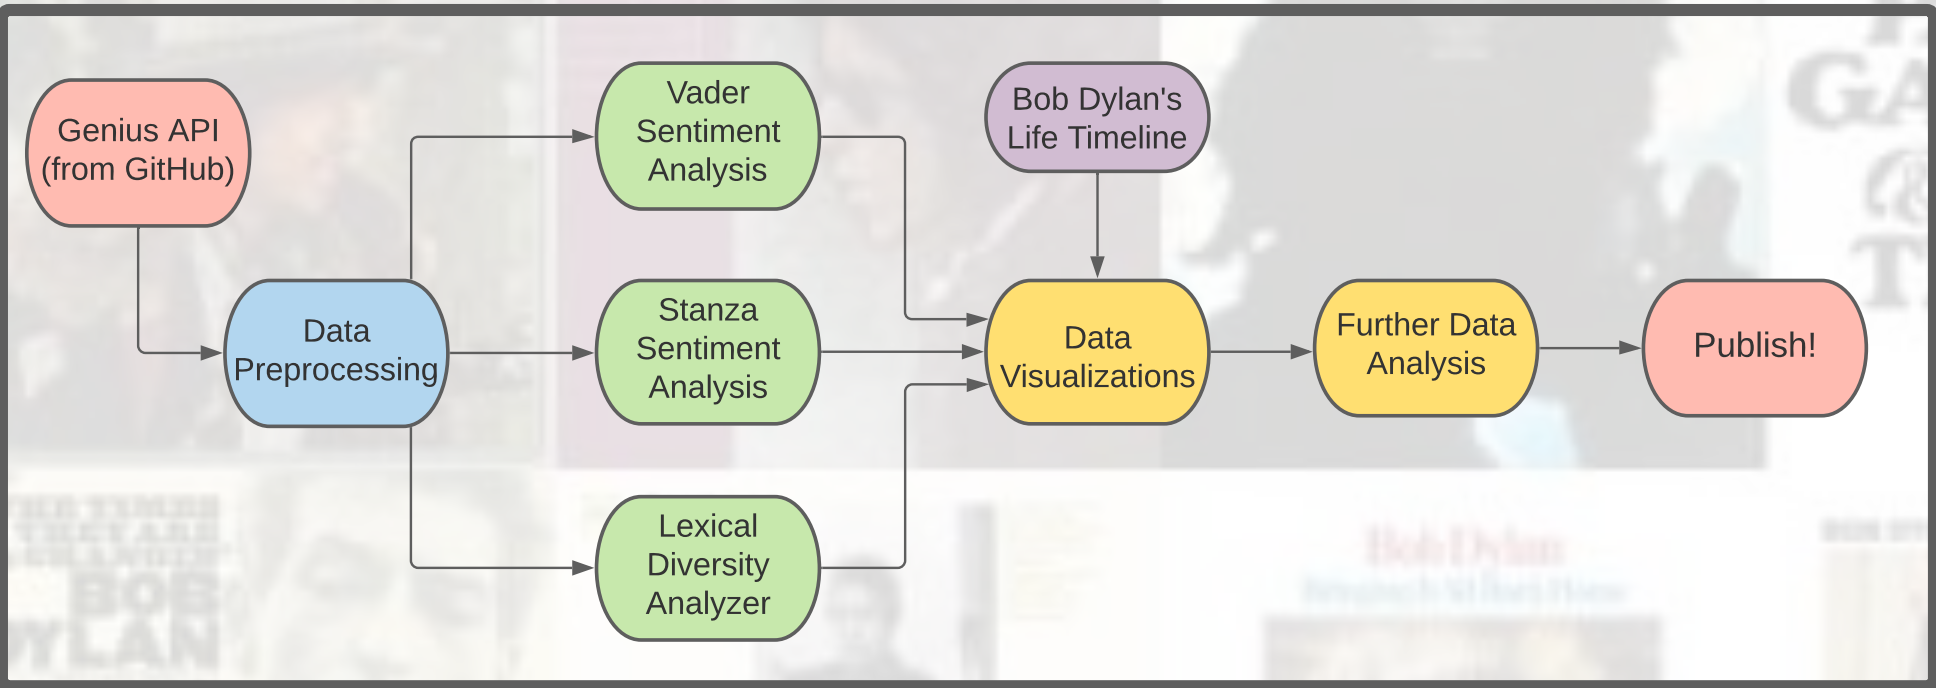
Genius API (from GitHub)

Data Preprocessing

Vader Sentiment Analysis

Stanza Sentiment Analysis

Lexical Diversity Analyzer

Bob Dylan's Life Timeline

Data Visualizations

Further Data Analysis

Publish!